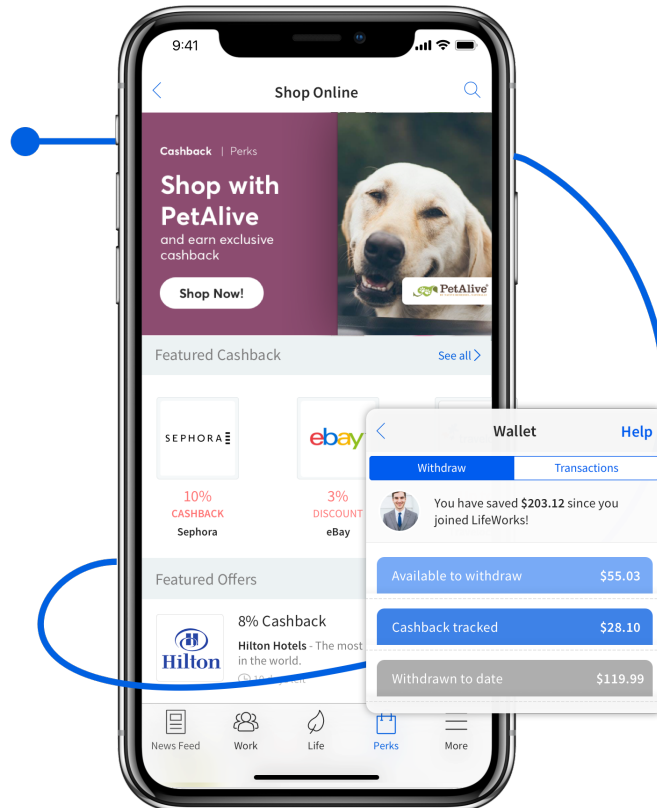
9:41

Shop Online

Cashback | Perks

Shop with PetAlive

and earn exclusive cashback

Shop Now!

PetAlive

Featured Cashback

See all

SEPHORA

10%
CASHBACK
Sephora

ebay

3%
DISCOUNT
eBay

Featured Offers

Hilton

8% Cashback

Hilton Hotels - The most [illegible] in the world.

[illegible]

Wallet

Help

Withdraw

Transactions

You have saved $203.12 since you joined LifeWorks!

Available to withdraw $55.03

Cashback tracked $28.10

Withdrawn to date $119.99

News Feed

Work

Life

Perks

More